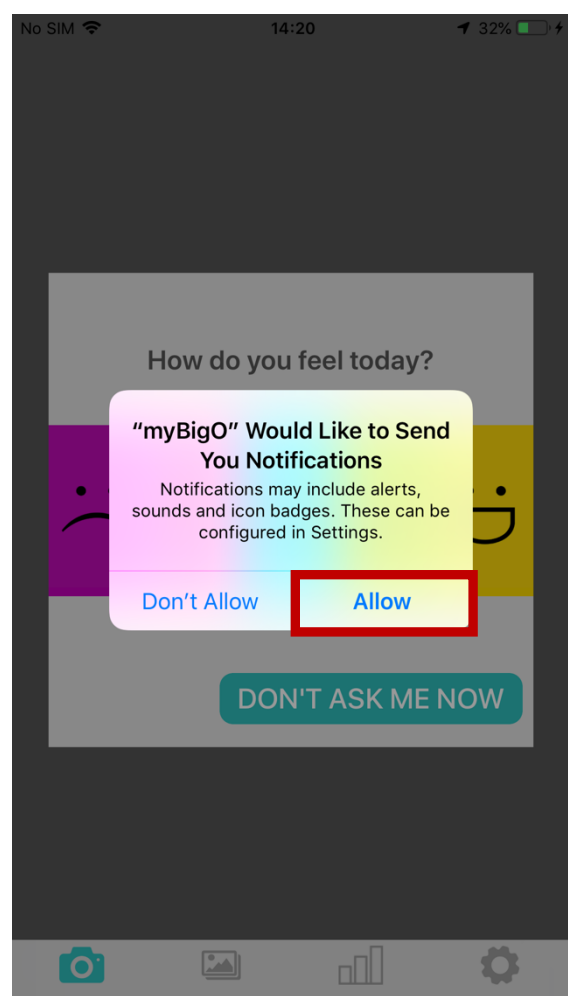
No SIM 14:20 32%

How do you feel today?

“myBigO” Would Like to Send You Notifications

Notifications may include alerts, sounds and icon badges. These can be configured in Settings.

Don’t Allow

Allow

DON'T ASK ME NOW